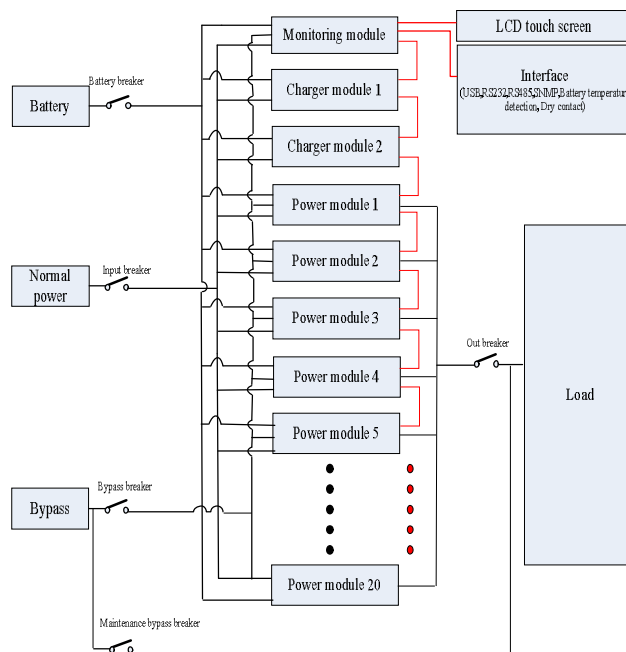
Monitoring module

LCD touch screen

Interface
(USB,RS232,RS485,SNMP,Battery temperatur detection, Dry contact)

Battery breaker

Battery

Charger module 1

Charger module 2

Power module 1

Normal power

Input breaker

Power module 2

Power module 3

Power module 4

Out breaker

Load

Power module 5

Bypass

Bypass breaker

Power module 20

Maintenance bypass breaker